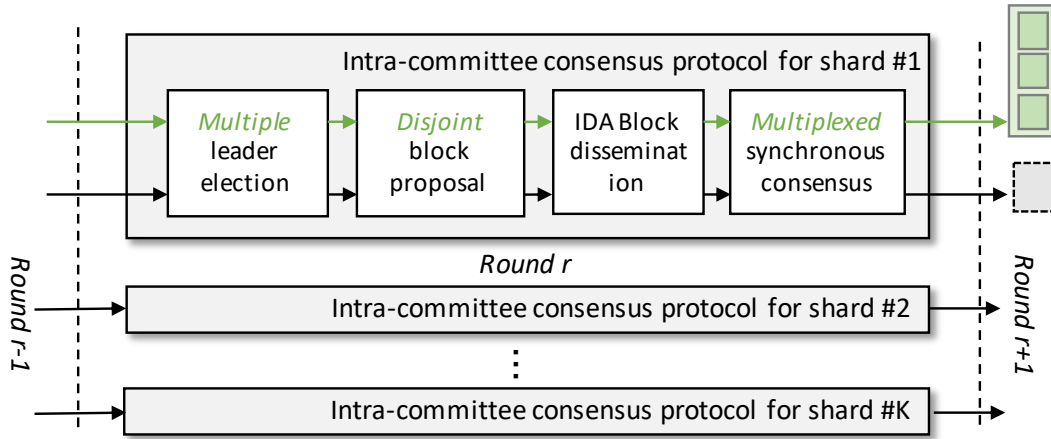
Intra-committee consensus protocol for shard #1

Multiple leader election

Disjoint block proposal

IDA Block disseminat ion

Multiplexed synchronous consensus

Round r-1

Round r

Round r+1

Intra-committee consensus protocol for shard #2

⋮

Intra-committee consensus protocol for shard #K